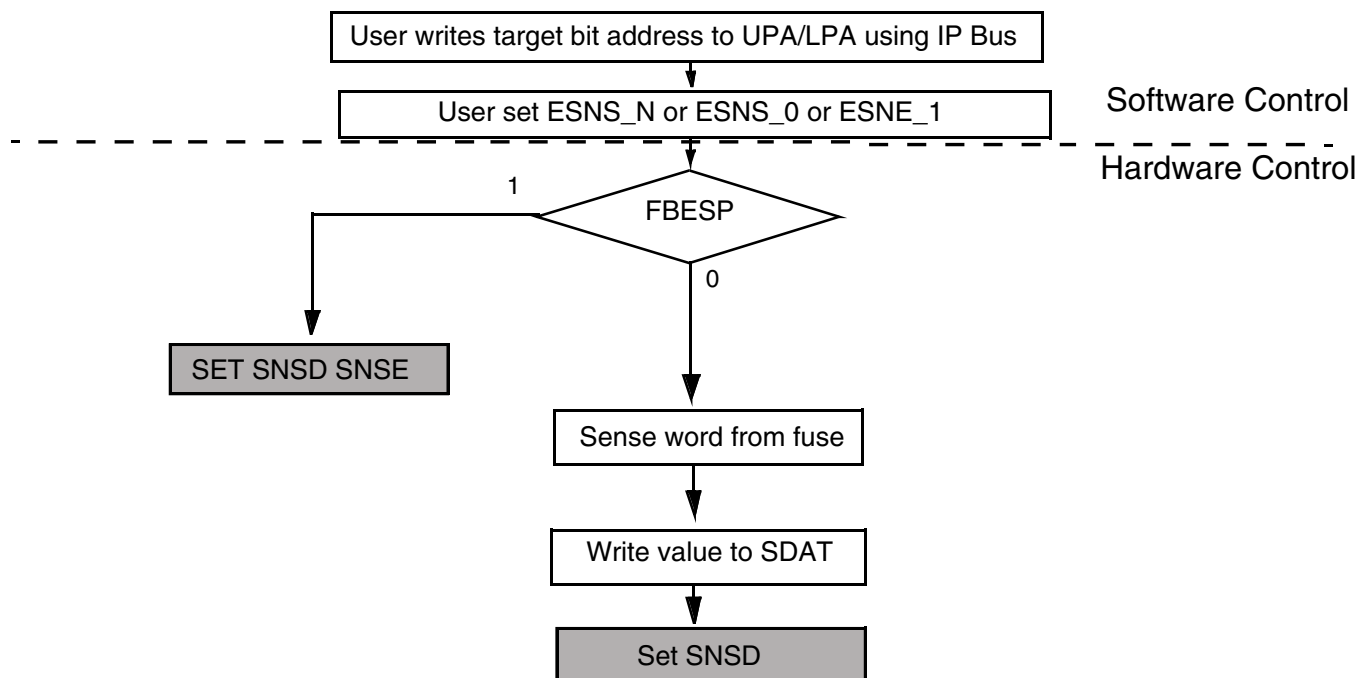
User writes target bit address to UPA/LPA using IP Bus

User set ESNS_N or ESNS_0 or ESNE_1

Software Control

Hardware Control

FBESP

1

0

SET SNSD SNSE

Sense word from fuse

Write value to SDAT

Set SNSD